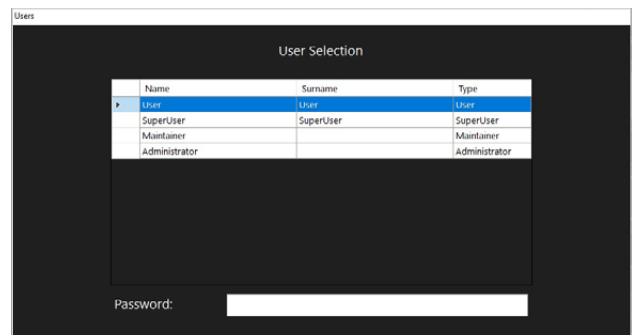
Users

User Selection

| | Name | Surname | Type |
|---|---|---|---|
| ▸ | User | User | User |
| | SuperUser | SuperUser | SuperUser |
| | Maintainer | | Maintainer |
| | Administrator | | Administrator |

Password: